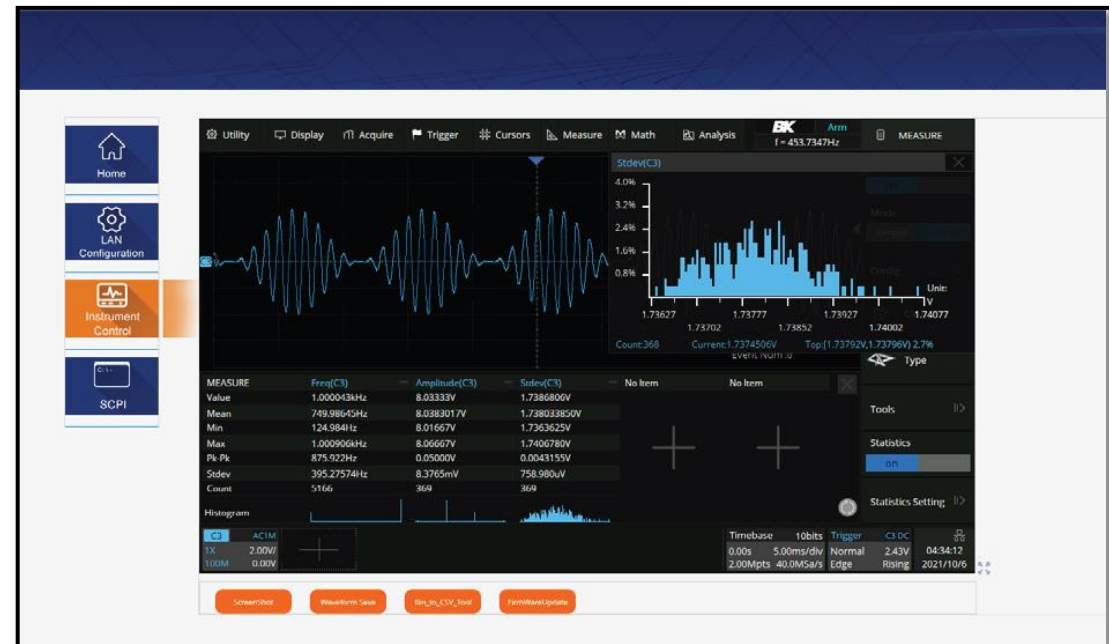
Home

LAN Configuration

Instrument Control

SCPI

Utility Display Acquire Trigger Cursors Measure Math Analysis BK Arm f = 453.7347Hz MEASURE

Stdev(C3)

4.0%
3.2%
2.4%
1.6%
0.8%

1.73627 1.73702 1.73777 1.73852 1.73927 1.74002 1.74077

Unit: V

Count:368 Current:1.7374506V Top:[1.73792V,1.73796V) 2.7%

Event Num :0

Type

| MEASURE | Freq(C3) | Amplitude(C3) | Stdev(C3) | No Item | No Item |
|---|---|---|---|---|---|
| Value | 1.000043kHz | 8.03333V | 1.7386806V | | |
| Mean | 749.98645Hz | 8.0383017V | 1.738033850V | | |
| Min | 124.984Hz | 8.01667V | 1.7363625V | | |
| Max | 1.000906kHz | 8.06667V | 1.7406780V | | |
| Pk-Pk | 875.922Hz | 0.05000V | 0.0043155V | | |
| Stdev | 395.27574Hz | 8.3765mV | 758.980uV | | |
| Count | 5166 | 369 | 369 | | |
| Histogram | | | | | |

Tools

Statistics

on

Statistics Setting

C3 AC1M 1X 2.00V/ 100M 0.00V

Timebase 10bits 0.00s 5.00ms/div 2.00Mpts 40.0MSa/s

Trigger C3 DC Normal 2.43V Edge Rising

04:34:12 2021/10/6

ScreenShot Waveform Save Bin_to_CSV_Tool FirmWareUpdate